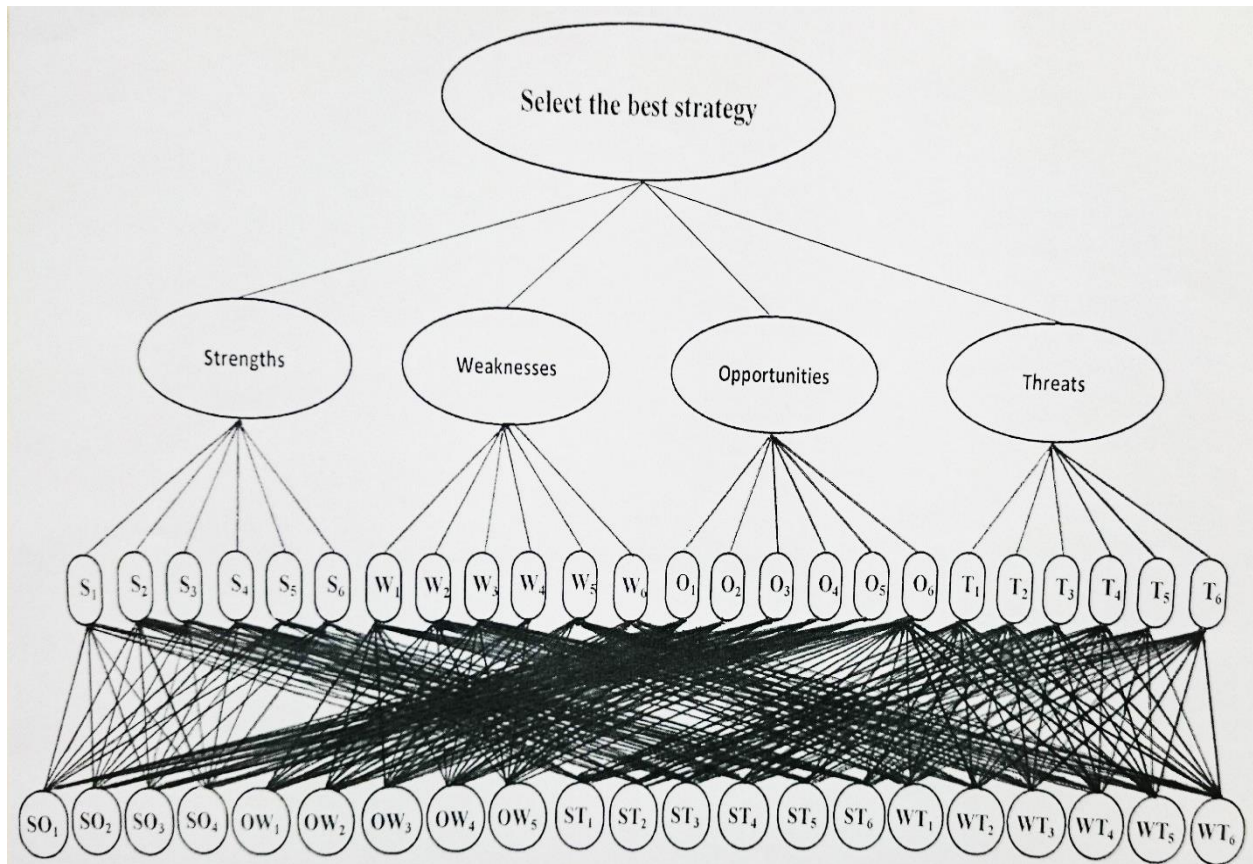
Select the best strategy

Strengths

Weaknesses

Opportunities

Threats

$S_1$ $S_2$ $S_3$ $S_4$ $S_5$ $S_6$ $W_1$ $W_2$ $W_3$ $W_4$ $W_5$ $W_6$ $O_1$ $O_2$ $O_3$ $O_4$ $O_5$ $O_6$ $T_1$ $T_2$ $T_3$ $T_4$ $T_5$ $T_6$

$SO_1$ $SO_2$ $SO_3$ $SO_4$ $OW_1$ $OW_2$ $OW_3$ $OW_4$ $OW_5$ $ST_1$ $ST_2$ $ST_3$ $ST_4$ $ST_5$ $ST_6$ $WT_1$ $WT_2$ $WT_3$ $WT_4$ $WT_5$ $WT_6$